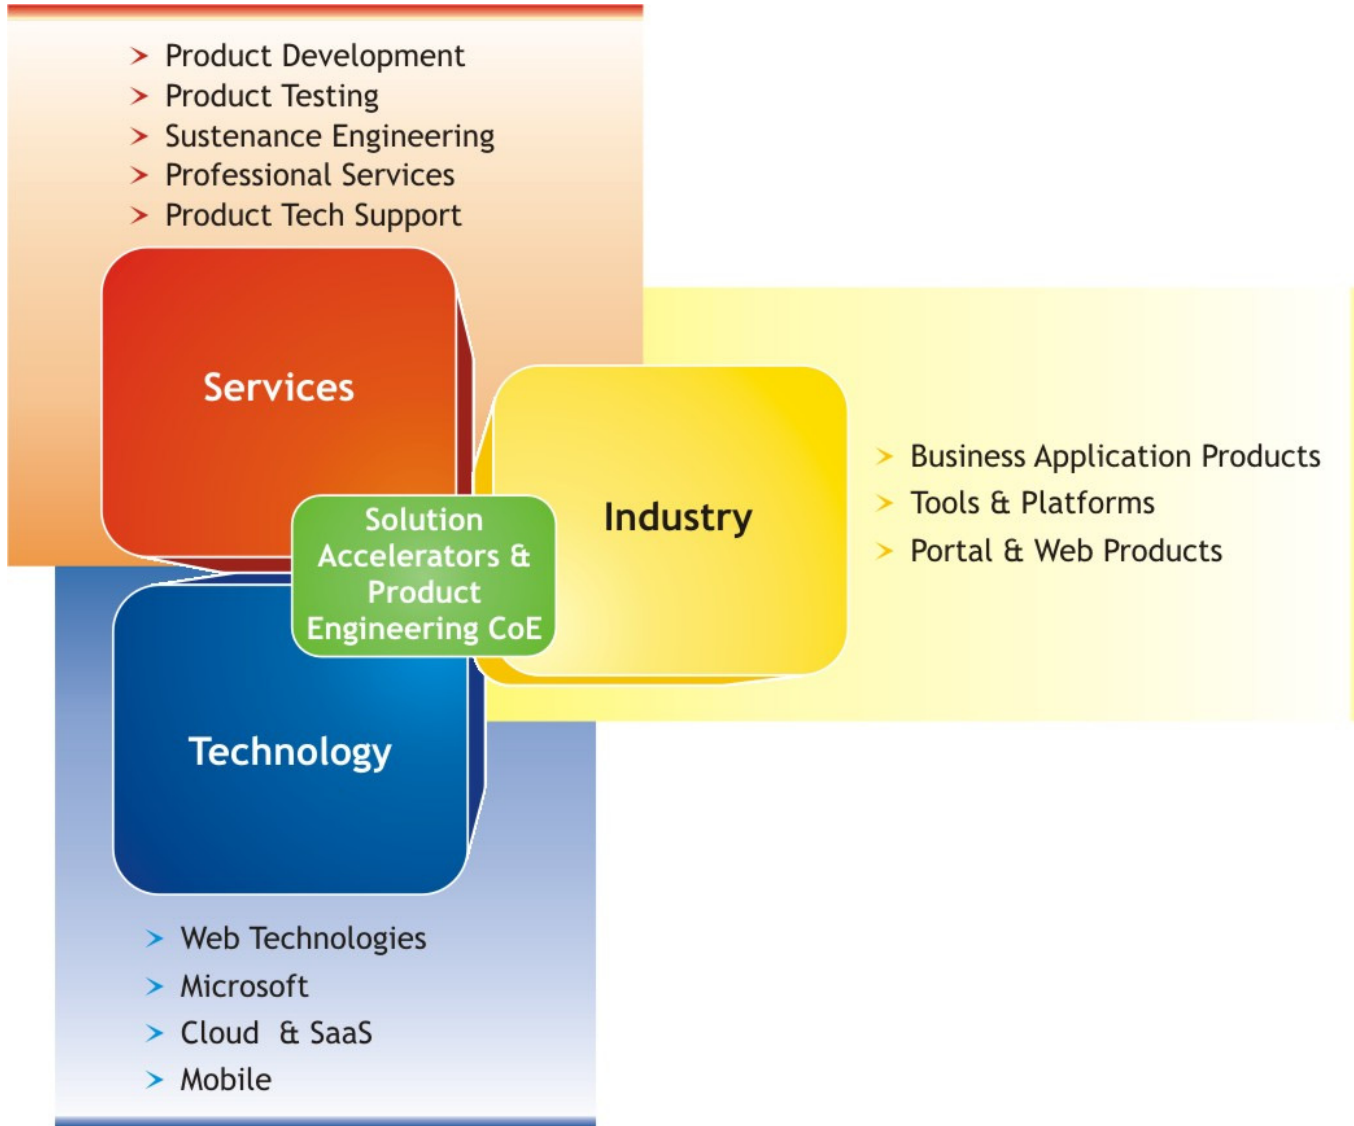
> Product Development
> Product Testing
> Sustenance Engineering
> Professional Services
> Product Tech Support

Services

Industry

> Business Application Products
> Tools & Platforms
> Portal & Web Products

Solution Accelerators & Product Engineering CoE

Technology

> Web Technologies
> Microsoft
> Cloud & SaaS
> Mobile